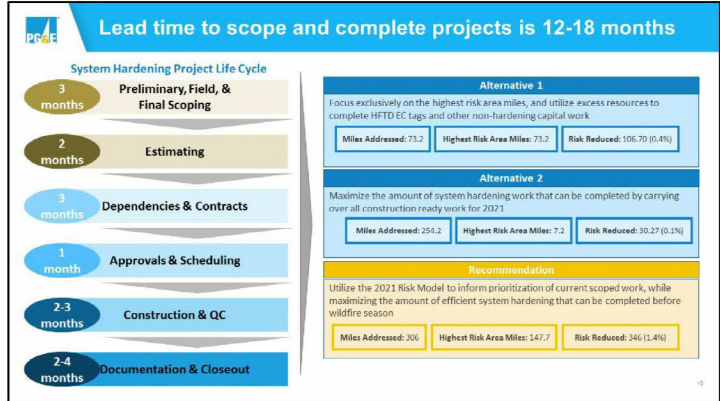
PG&E

Lead time to scope and complete projects is 12-18 months

System Hardening Project Life Cycle

3 months Preliminary, Field, & Final Scoping

2 months Estimating

3 months Dependencies & Contracts

1 month Approvals & Scheduling

2-3 months Construction & QC

2-4 months Documentation & Closeout

Alternative 1

Focus exclusively on the highest risk area miles, and utilize excess resources to complete HFTD EC tags and other non-hardening capital work

Miles Addressed: 73.2
Highest Risk Area Miles: 73.2
Risk Reduced: 106.70 (0.4%)

Alternative 2

Maximize the amount of system hardening work that can be completed by carrying over all construction ready work for 2021

Miles Addressed: 254.2
Highest Risk Area Miles: 7.2
Risk Reduced: 30.27 (0.1%)

Recommendation

Utilize the 2021 Risk Model to inform prioritization of current scoped work, while maximizing the amount of efficient system hardening that can be completed before wildfire season

Miles Addressed: 306
Highest Risk Area Miles: 147.7
Risk Reduced: 346 (1.4%)

10